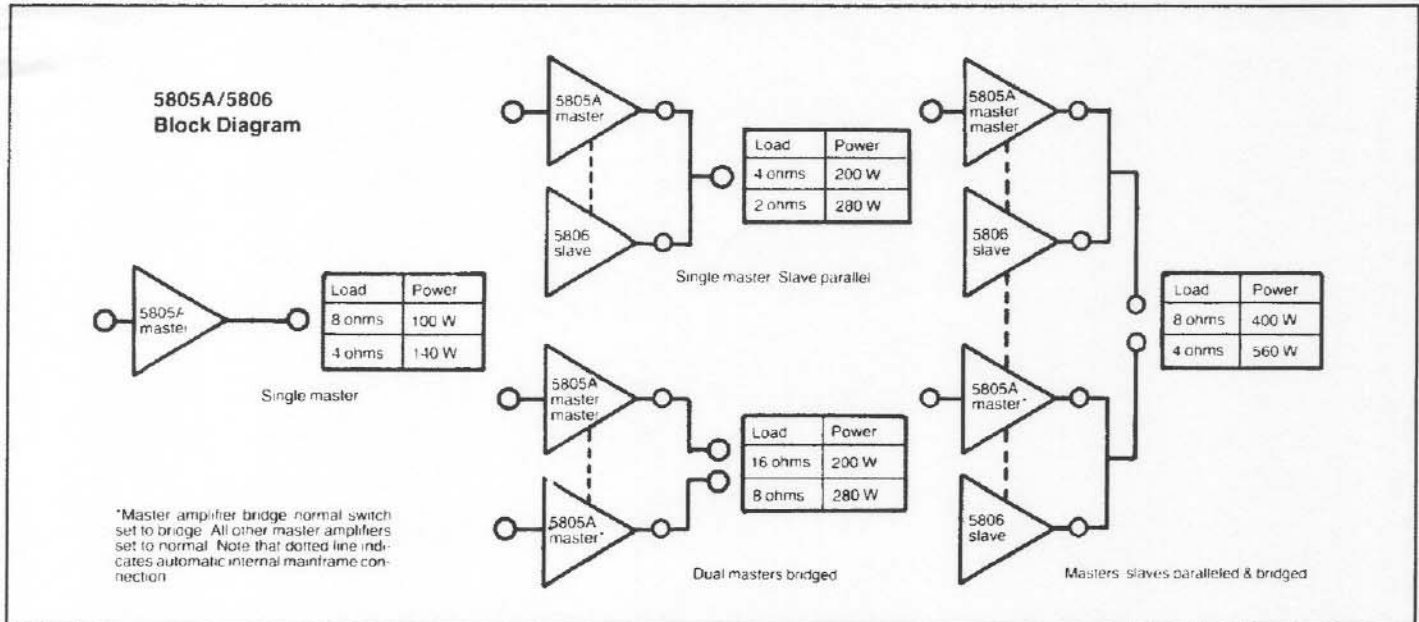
5805A/5806
Block Diagram

5805A
master

| Load | Power |
|---|---|
| 8 ohms | 100 W |
| 4 ohms | 140 W |

Single master

5805A
master

5806
slave

| Load | Power |
|---|---|
| 4 ohms | 200 W |
| 2 ohms | 280 W |

Single master Slave parallel

5805A
master
master

5805A
master*

| Load | Power |
|---|---|
| 16 ohms | 200 W |
| 8 ohms | 280 W |

Dual masters bridged

5805A
master
master

5806
slave

5805A
master*

5806
slave

| Load | Power |
|---|---|
| 8 ohms | 400 W |
| 4 ohms | 560 W |

Masters slaves paralleled & bridged

*Master amplifier bridge normal switch set to bridge All other master amplifiers set to normal Note that dotted line indicates automatic internal mainframe connection